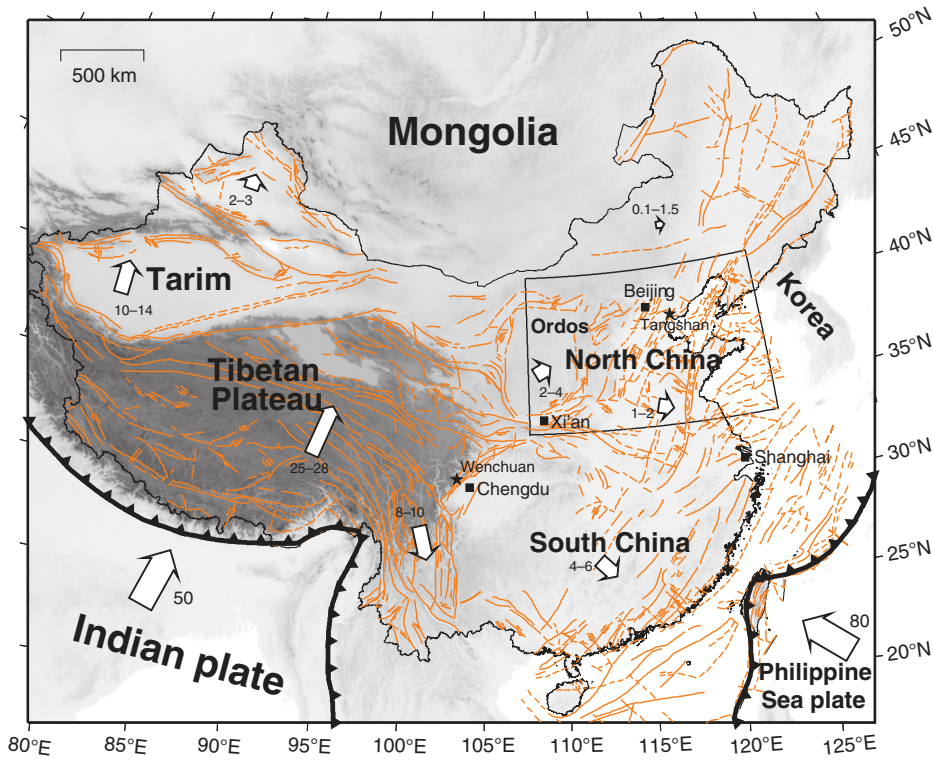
500 km

Mongolia

2–3

0.1–1.5

Tarim

10–14

Korea

Beijing

Ordos

Tangshan

North China

Tibetan Plateau

2–4

1–2

Xi'an

25–28

Wenchuan

Chengdu

Shanghai

8–10

South China

4–6

50

80

Indian plate

Philippine Sea plate

50°N

45°N

40°N

35°N

30°N

25°N

20°N

80°E

85°E

90°E

95°E

100°E

105°E

110°E

115°E

120°E

125°E